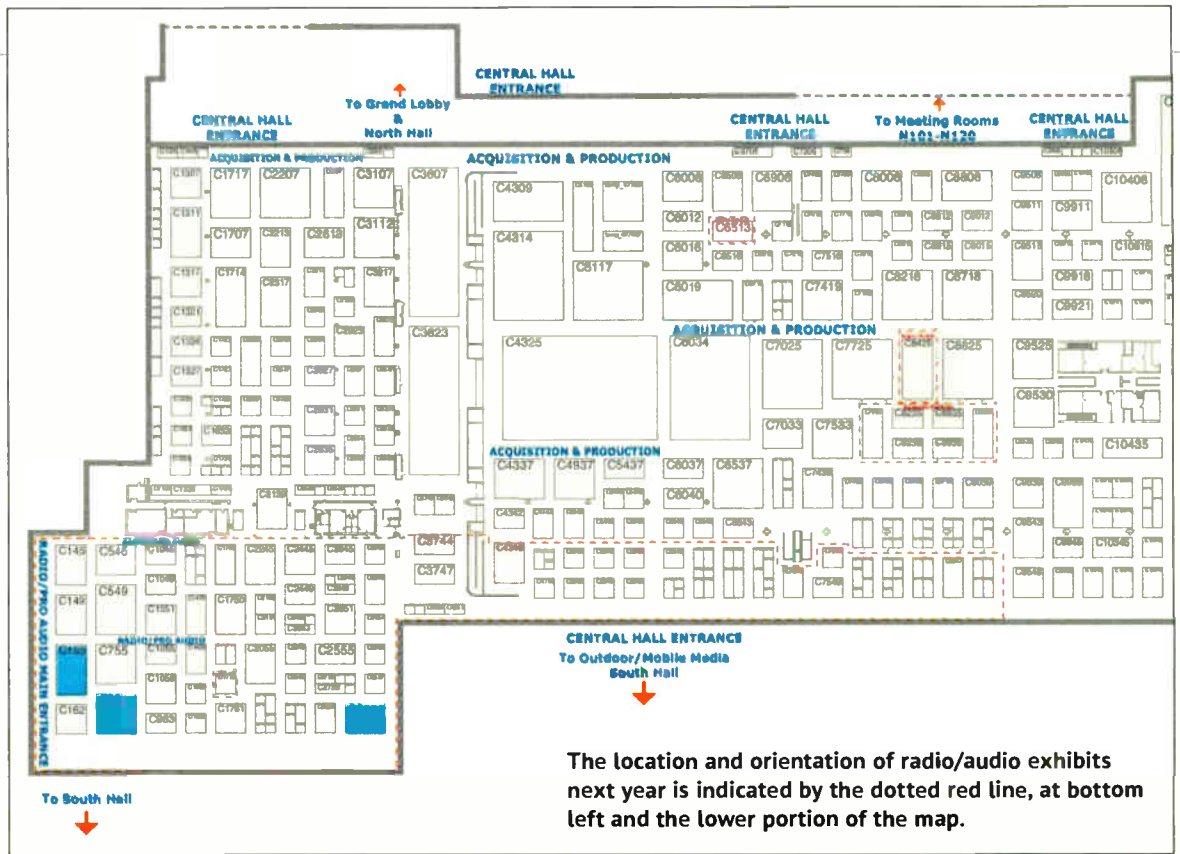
CENTRAL HALL ENTRANCE

To Grand Lobby & North Hall

CENTRAL HALL ENTRANCE

CENTRAL HALL ENTRANCE

To Meeting Rooms N101-N120

CENTRAL HALL ENTRANCE

ACQUISITION & PRODUCTION

ACQUISITION & PRODUCTION

C1717 C2207 C3107 C3607 C4309 C6008 C6906 C8006 C8808 C10406

C1707 C3112 C4314 C6012 C6513 C9911

C6016 C6117

C6019 C7419 C8218 C8718

C3823 C9921

ACQUISITION & PRODUCTION

C4325 C6034 C7025 C7725 C8825 C9525

C9530

C7033 C7533

C10435

ACQUISITION & PRODUCTION

C4337 C4837 C5437 C6037 C6537

C6040

C145 C546

C3744

C3747

C149 C549

RADIO/PRO AUDIO

C755

C2555

C162

C963

C1761

RADIO/PRO AUDIO MAIN ENTRANCE

CENTRAL HALL ENTRANCE

To Outdoor/Mobile Media South Hall

To South Hall

The location and orientation of radio/audio exhibits next year is indicated by the dotted red line, at bottom left and the lower portion of the map.